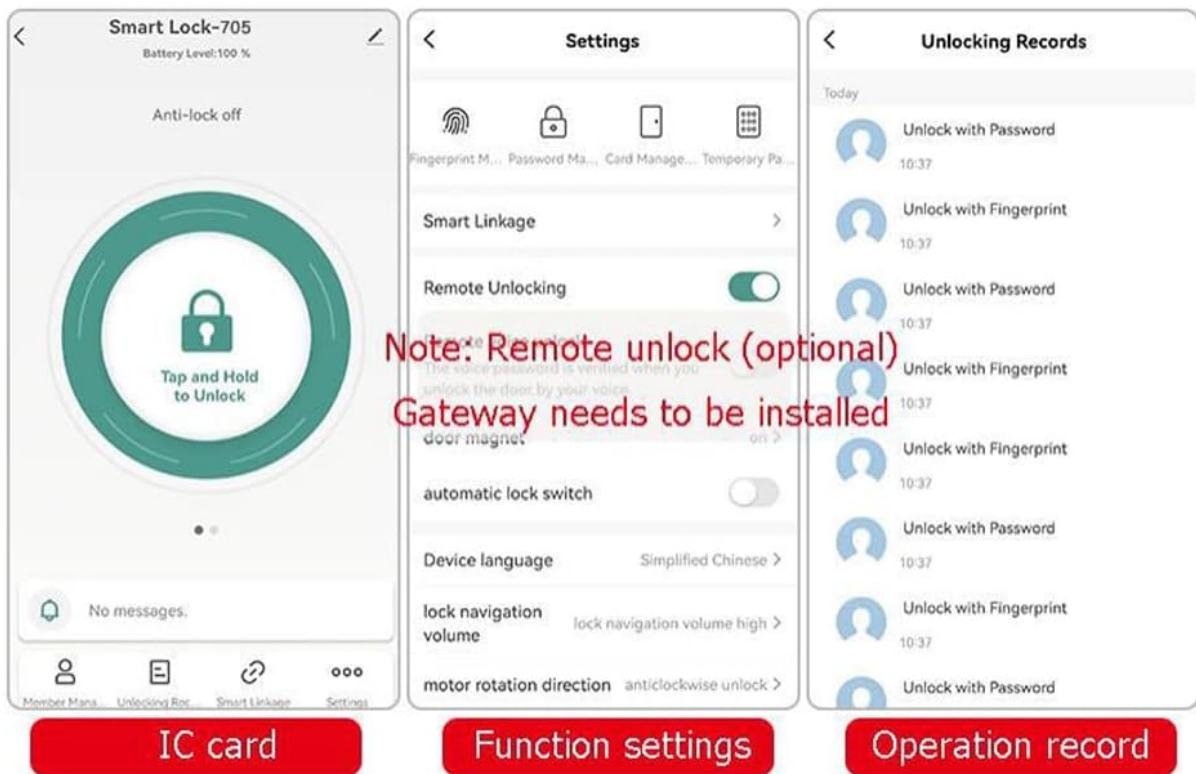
Smart Lock-705
Battery Level:100 %

Anti-lock off

Tap and Hold to Unlock

No messages.

Member Mana... Unlocking Rec... Smart Linkage Settings

IC card

Settings

Fingerprint M... Password Ma... Card Manage... Temporary Pa...

Smart Linkage

Remote Unlocking

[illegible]
The voice password is verified when you unlock the door by your voice

Note: Remote unlock (optional)
Gateway needs to be installed

door magnet on

automatic lock switch

Device language Simplified Chinese

lock navigation volume lock navigation volume high

motor rotation direction anticlockwise unlock

Function settings

Unlocking Records

Today

Unlock with Password
10:37

Unlock with Fingerprint
10:37

Unlock with Password
10:37

Unlock with Fingerprint
10:37

Unlock with Fingerprint
10:37

Unlock with Password
10:37

Unlock with Fingerprint
10:37

Unlock with Password

Operation record